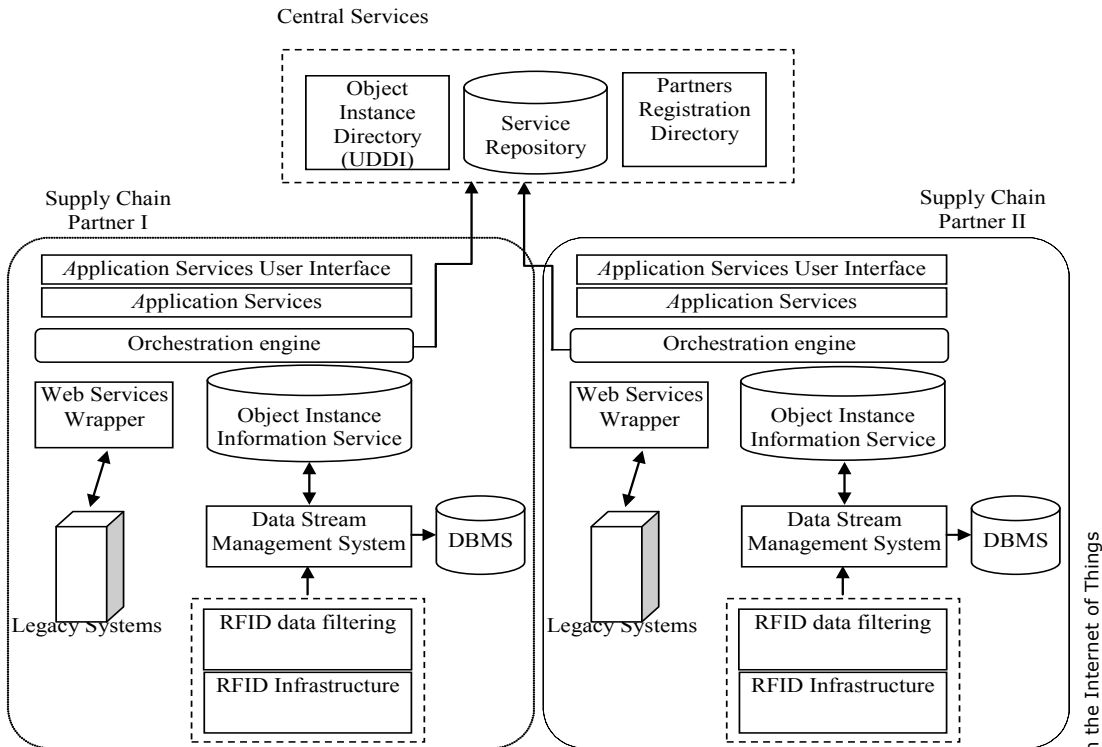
Central Services

Object Instance Directory (UDDI)

Service Repository

Partners Registration Directory

Supply Chain Partner I

Supply Chain Partner II

Application Services User Interface

Application Services

Orchestration engine

Web Services Wrapper

Object Instance Information Service

Data Stream Management System

DBMS

Legacy Systems

RFID data filtering

RFID Infrastructure

Application Services User Interface

Application Services

Orchestration engine

Web Services Wrapper

Object Instance Information Service

Data Stream Management System

DBMS

Legacy Systems

RFID data filtering

RFID Infrastructure

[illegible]n the Internet of Things